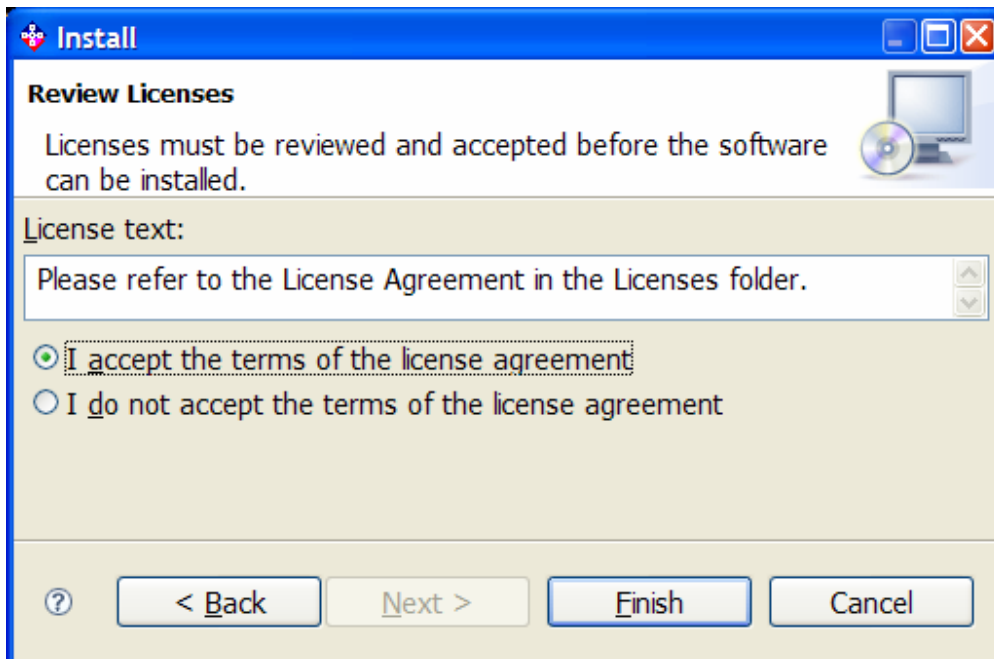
Install

Review Licenses

Licenses must be reviewed and accepted before the software can be installed.

License text:

Please refer to the License Agreement in the Licenses folder.

I accept the terms of the license agreement

I do not accept the terms of the license agreement

?

< Back

Next >

Finish

Cancel